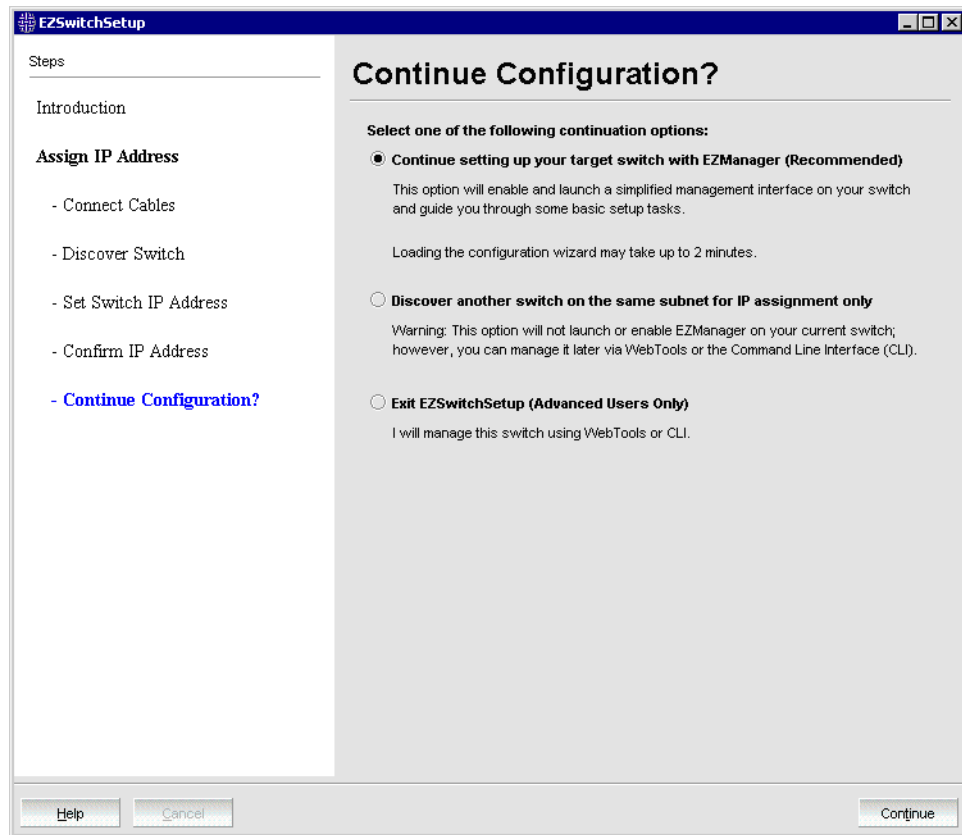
EZSwitchSetup

Steps

Introduction

Assign IP Address

- Connect Cables

- Discover Switch

- Set Switch IP Address

- Confirm IP Address

- Continue Configuration?

Continue Configuration?

Select one of the following continuation options:

Continue setting up your target switch with EZManager (Recommended)

This option will enable and launch a simplified management interface on your switch and guide you through some basic setup tasks.

Loading the configuration wizard may take up to 2 minutes.

Discover another switch on the same subnet for IP assignment only

Warning: This option will not launch or enable EZManager on your current switch; however, you can manage it later via WebTools or the Command Line Interface (CLI).

Exit EZSwitchSetup (Advanced Users Only)

I will manage this switch using WebTools or CLI.

Help

Cancel

Continue